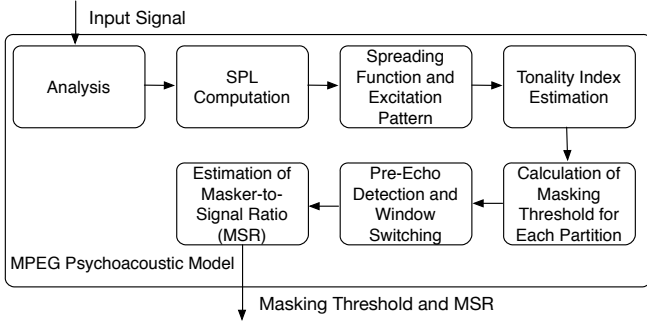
Input Signal

Analysis

SPL Computation

Spreading Function and Excitation Pattern

Tonality Index Estimation

Calculation of Masking Threshold for Each Partition

Pre-Echo Detection and Window Switching

Estimation of Masker-to-Signal Ratio (MSR)

MPEG Psychoacoustic Model

Masking Threshold and MSR